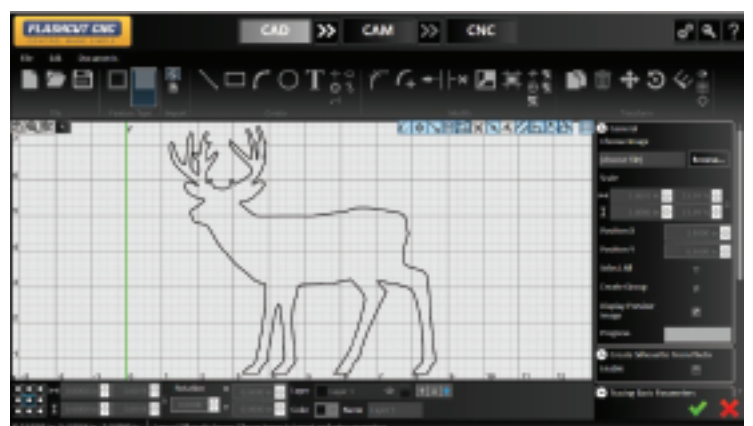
FLASHCUT CNC

CAD

CAM

CNC

File Edit Document

File

Cutouts Type

Import

Create

Modify

Transform

General

Choose Image

Browse...

Scale

Position X

Position Y

Select All

Create Group

Display Preview Image

Progress

Create Silhouette From Paths

Enable

Tracing Basic Parameters

Rotation

Layer

Color

Name